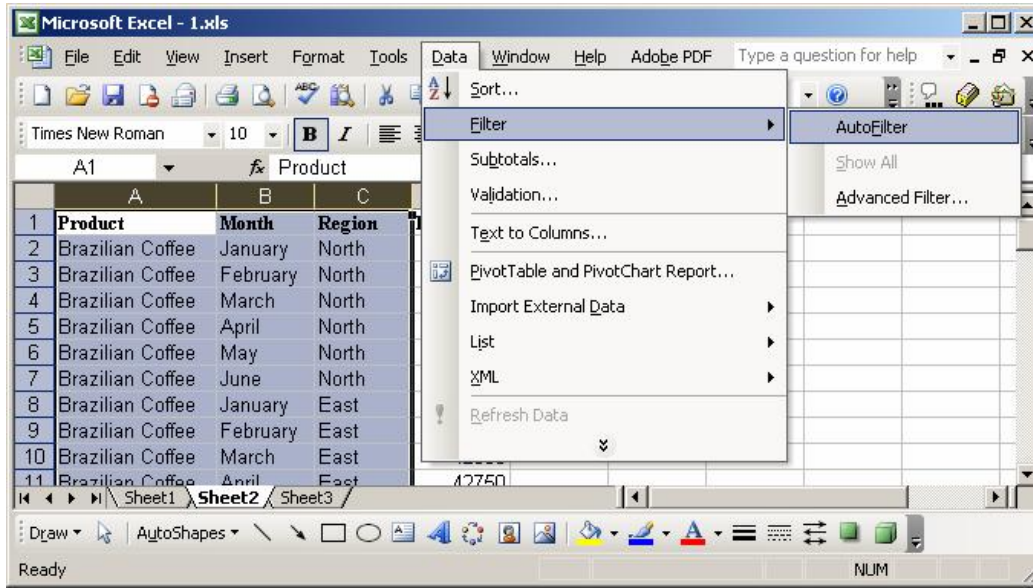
Microsoft Excel - 1.xls

File Edit View Insert Format Tools Data Window Help Adobe PDF Type a question for help

Times New Roman 10 B I

A1 Product

Sort...
Filter
AutoFilter
Show All
Advanced Filter...
Subtotals...
Validation...
Text to Columns...
PivotTable and PivotChart Report...
Import External Data
List
XML
Refresh Data

| | A | B | C |
|---|---|---|---|
| 1 | Product | Month | Region |
| 2 | Brazilian Coffee | January | North |
| 3 | Brazilian Coffee | February | North |
| 4 | Brazilian Coffee | March | North |
| 5 | Brazilian Coffee | April | North |
| 6 | Brazilian Coffee | May | North |
| 7 | Brazilian Coffee | June | North |
| 8 | Brazilian Coffee | January | East |
| 9 | Brazilian Coffee | February | East |
| 10 | Brazilian Coffee | March | East |
| 11 | Brazilian Coffee | April | East |

42750

Sheet1 Sheet2 Sheet3

Draw AutoShapes

Ready NUM